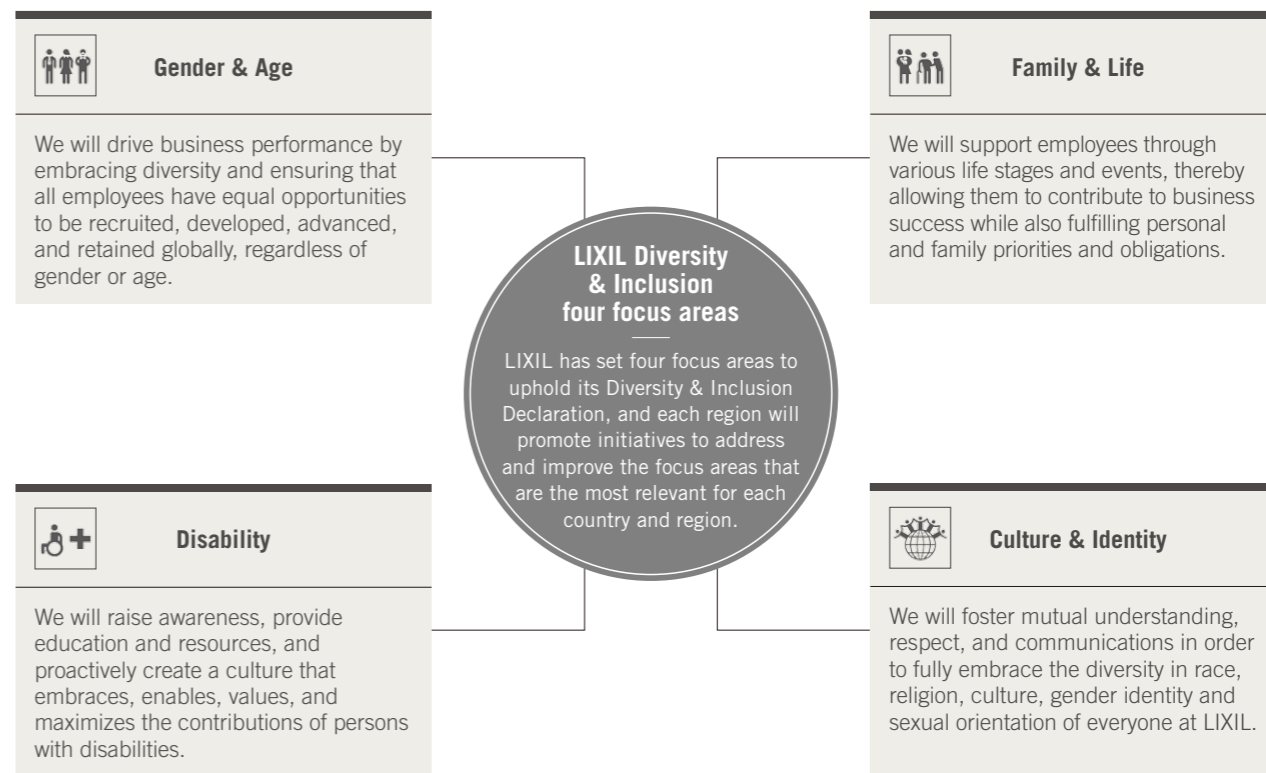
Gender & Age

We will drive business performance by embracing diversity and ensuring that all employees have equal opportunities to be recruited, developed, advanced, and retained globally, regardless of gender or age.

Family & Life

We will support employees through various life stages and events, thereby allowing them to contribute to business success while also fulfilling personal and family priorities and obligations.

LIXIL Diversity & Inclusion four focus areas

LIXIL has set four focus areas to uphold its Diversity & Inclusion Declaration, and each region will promote initiatives to address and improve the focus areas that are the most relevant for each country and region.

Disability

We will raise awareness, provide education and resources, and proactively create a culture that embraces, enables, values, and maximizes the contributions of persons with disabilities.

Culture & Identity

We will foster mutual understanding, respect, and communications in order to fully embrace the diversity in race, religion, culture, gender identity and sexual orientation of everyone at LIXIL.